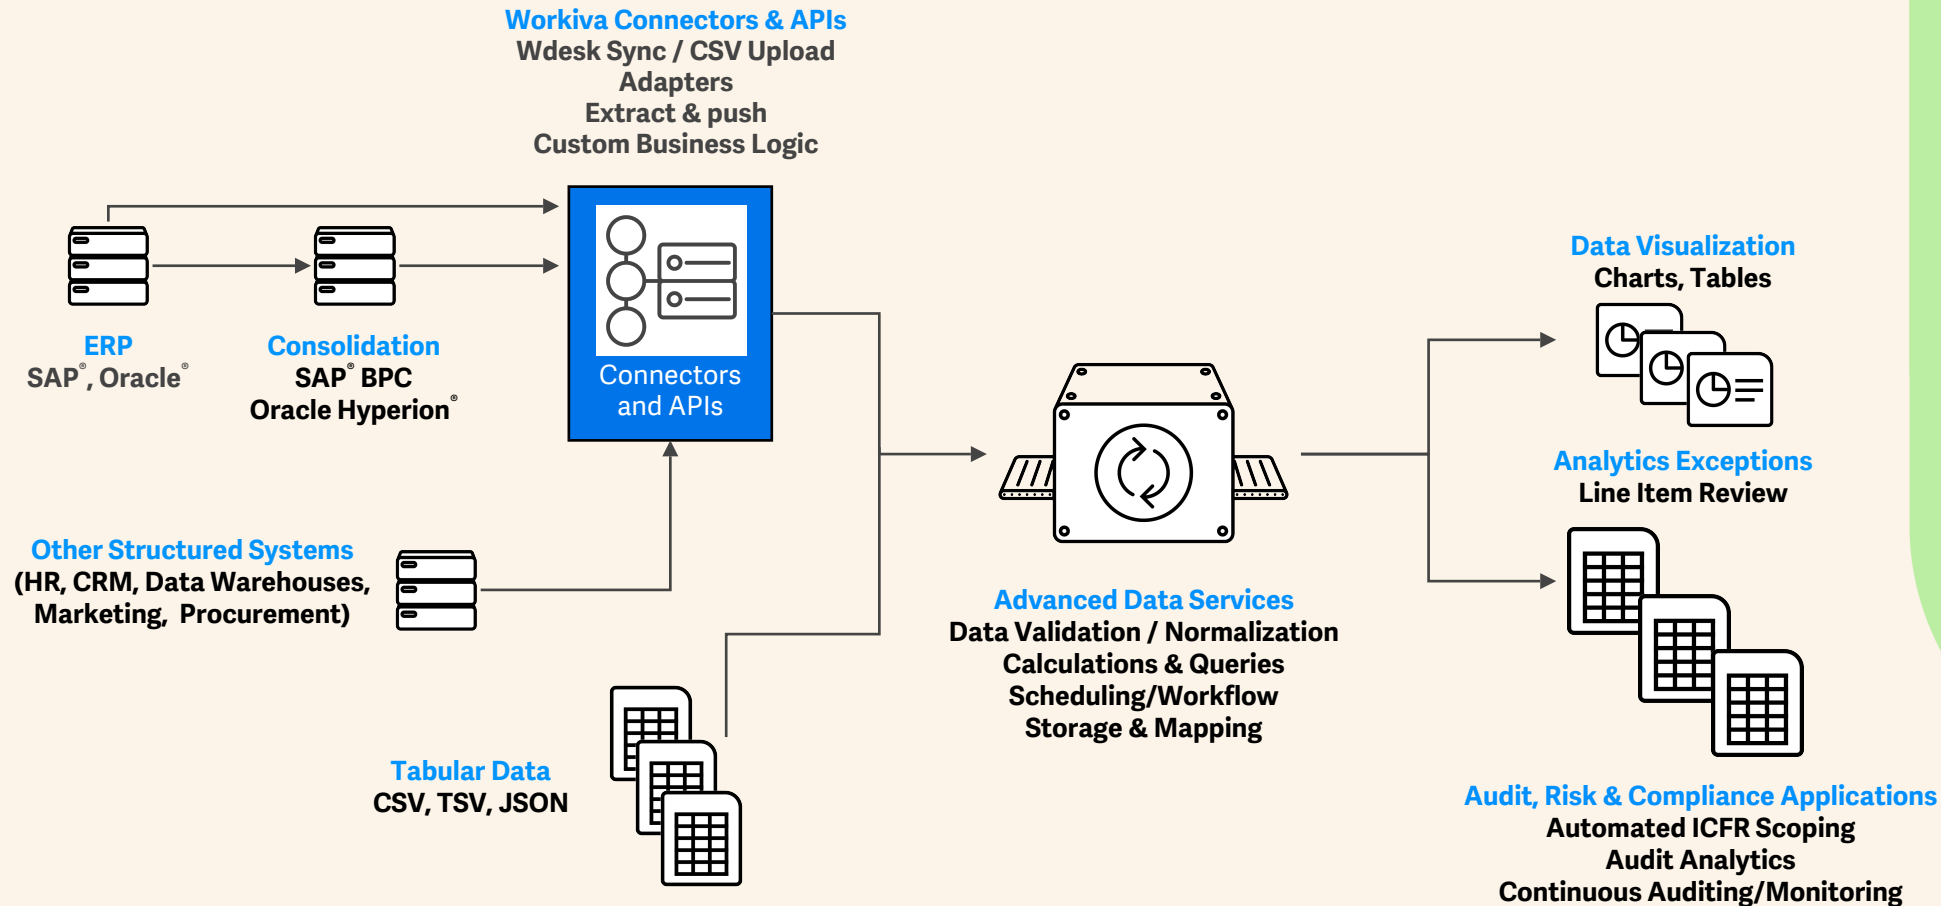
Workiva Connectors & APIs
Wdesk Sync / CSV Upload
Adapters
Extract & push
Custom Business Logic

ERP
SAP®, Oracle®

Consolidation
SAP® BPC
Oracle Hyperion®

Connectors and APIs

Other Structured Systems
(HR, CRM, Data Warehouses, Marketing, Procurement)

Tabular Data
CSV, TSV, JSON

Advanced Data Services
Data Validation / Normalization
Calculations & Queries
Scheduling/Workflow
Storage & Mapping

Data Visualization
Charts, Tables

Analytics Exceptions
Line Item Review

Audit, Risk & Compliance Applications
Automated ICFR Scoping
Audit Analytics
Continuous Auditing/Monitoring